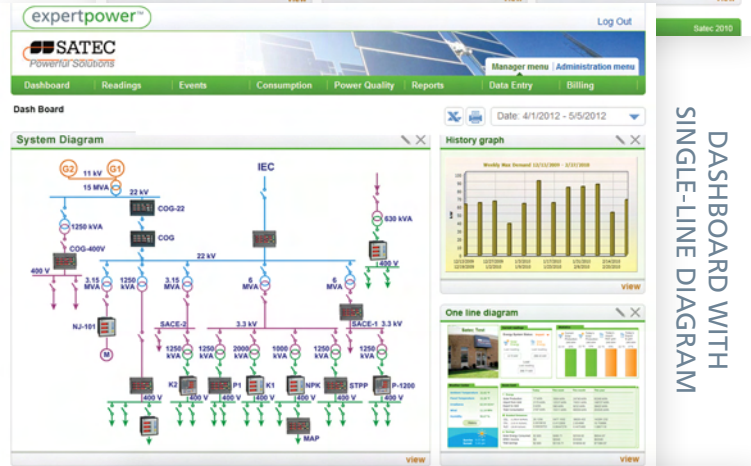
expertpower™

Log Out

Satec 2010

SATEC
Powerful Solutions

Manager menu | Administration menu

Dashboard | Readings | Events | Consumption | Power Quality | Reports | Data Entry | Billing

Dash Board

Date: 4/1/2012 - 5/5/2012

System Diagram

G2 11 kV G1
15 MVA
22 kV
COG-22
1250 kVA
COG
COG-400V
400 V
22 kV
IEC
630 kVA
400 V
3.15 MVA
1250 kVA
3.15 MVA
6 MVA
6 MVA
NJ-101
M
SACE-2
3.3 kV
SACE-1 3.3 kV
1250 kVA
1250 kVA
2000 kVA
1000 kVA
1250 kVA
1250 kVA
K2
P1
K1
NPK
STPP
P-1200
400 V
400 V
400 V
400 V
400 V
400 V
400 V
MAP

view

History graph

Weekly Max Demand 12/13/2009 - 2/27/2010

view

One line diagram

view

DASHBOARD WITH SINGLE-LINE DIAGRAM